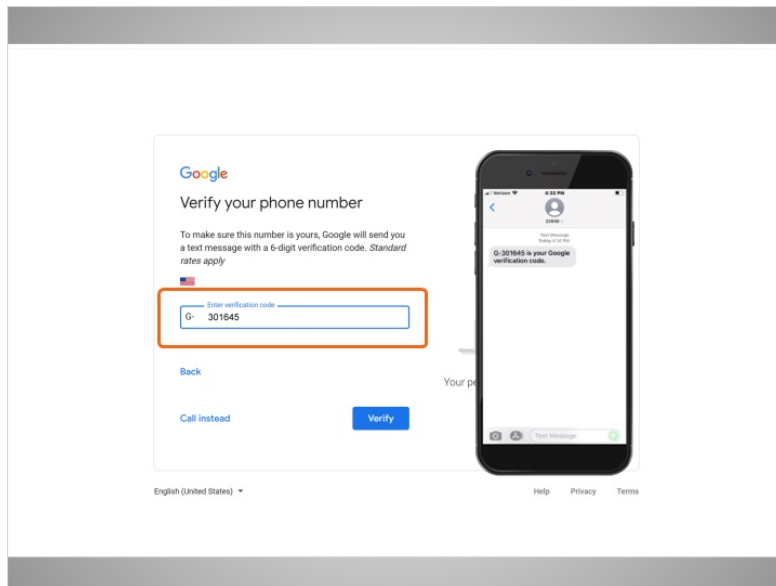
Google

Verify your phone number

To make sure this number is yours, Google will send you a text message with a 6-digit verification code. *Standard rates apply*

Enter verification code
G- 301645

Back

Call instead

Verify

Your p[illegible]

Verizon 4:33 PM

22000 >

Text Message
Today 4:14 PM

G-301645 is your Google verification code.

Text Message

English (United States)

Help Privacy Terms